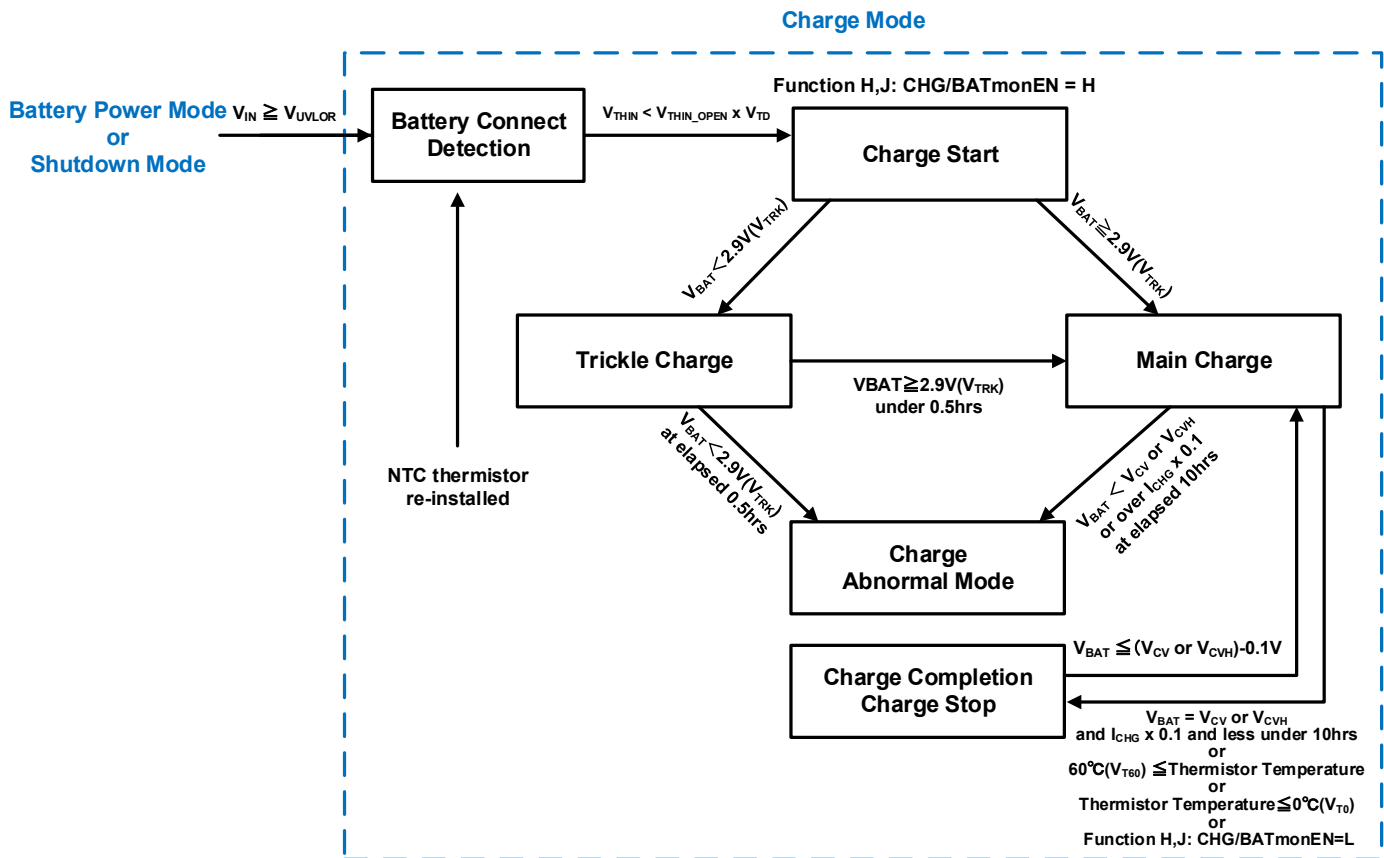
Charge Mode

Battery Power Mode
or
Shutdown Mode

$V_{IN} \geqq V_{UVLOR}$

Battery Connect Detection

$V_{THIN} < V_{THIN\_OPEN} \times V_{TD}$

Function H,J: CHG/BATmonEN = H

Charge Start

$V_{BAT} < 2.9V(V_{TRK})$

$V_{BAT} \geqq 2.9V(V_{TRK})$

Trickle Charge

Main Charge

$VBAT \geqq 2.9V(V_{TRK})$
under 0.5hrs

NTC thermistor
re-installed

$V_{BAT} < 2.9V(V_{TRK})$
at elapsed 0.5hrs

$V_{BAT} < V_{CV}$ or $V_{CVH}$
or over $I_{CHG}$ x 0.1
at elapsed 10hrs

Charge
Abnormal Mode

$V_{BAT} \leqq (V_{CV}$ or $V_{CVH})$-0.1V

Charge Completion
Charge Stop

$V_{BAT} = V_{CV}$ or $V_{CVH}$
and $I_{CHG}$ x 0.1 and less under 10hrs
or
60℃($V_{T60}$) ≦Thermistor Temperature
or
Thermistor Temperature≦0℃($V_{T0}$)
or
Function H,J: CHG/BATmonEN=L